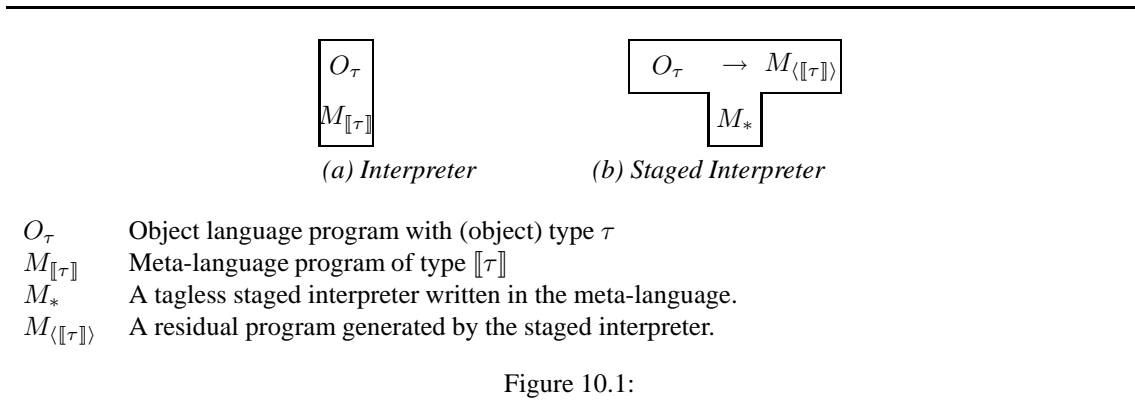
$O_\tau$

$M_{[\![\tau]\!]}$

*(a) Interpreter*

$O_\tau \quad \rightarrow \quad M_{\langle[\![\tau]\!]\rangle}$

$M_*$

*(b) Staged Interpreter*

| | |
|---|---|
| $O_\tau$ | Object language program with (object) type $\tau$ |
| $M_{[\![\tau]\!]}$ | Meta-language program of type $[\![\tau]\!]$ |
| $M_*$ | A tagless staged interpreter written in the meta-language. |
| $M_{\langle[\![\tau]\!]\rangle}$ | A residual program generated by the staged interpreter. |

Figure 10.1: